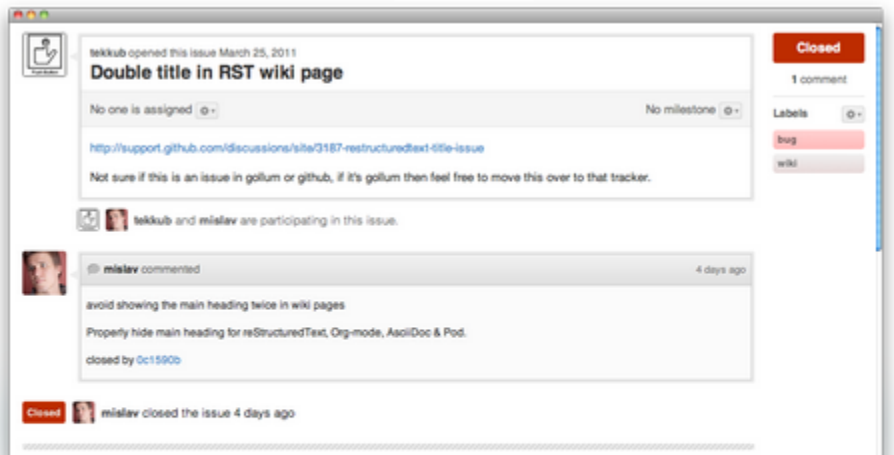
tekkub opened this issue March 25, 2011

Double title in RST wiki page

No one is assigned

No milestone

http://support.github.com/discussions/site/3187-restructuredtext-title-issue

Not sure if this is an issue in gollum or github, if it's gollum then feel free to move this over to that tracker.

tekkub and mislav are participating in this issue.

mislav commented

4 days ago

avoid showing the main heading twice in wiki pages

Properly hide main heading for reStructuredText, Org-mode, AsciiDoc & Pod.

closed by 0c1590b

Closed

mislav closed the issue 4 days ago

Closed

1 comment

Labels

bug

wiki